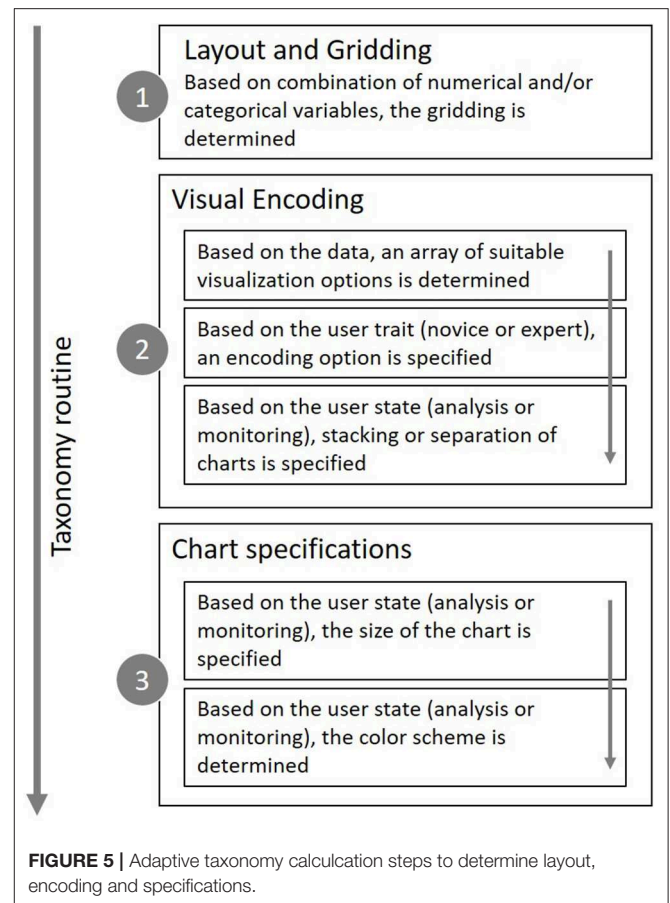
Taxonomy routine

1

Layout and Gridding
Based on combination of numerical and/or categorical variables, the gridding is determined

2

Visual Encoding

Based on the data, an array of suitable visualization options is determined

Based on the user trait (novice or expert), an encoding option is specified

Based on the user state (analysis or monitoring), stacking or separation of charts is specified

3

Chart specifications

Based on the user state (analysis or monitoring), the size of the chart is specified

Based on the user state (analysis or monitoring), the color scheme is determined

**FIGURE 5 |** Adaptive taxonomy calculcation steps to determine layout, encoding and specifications.